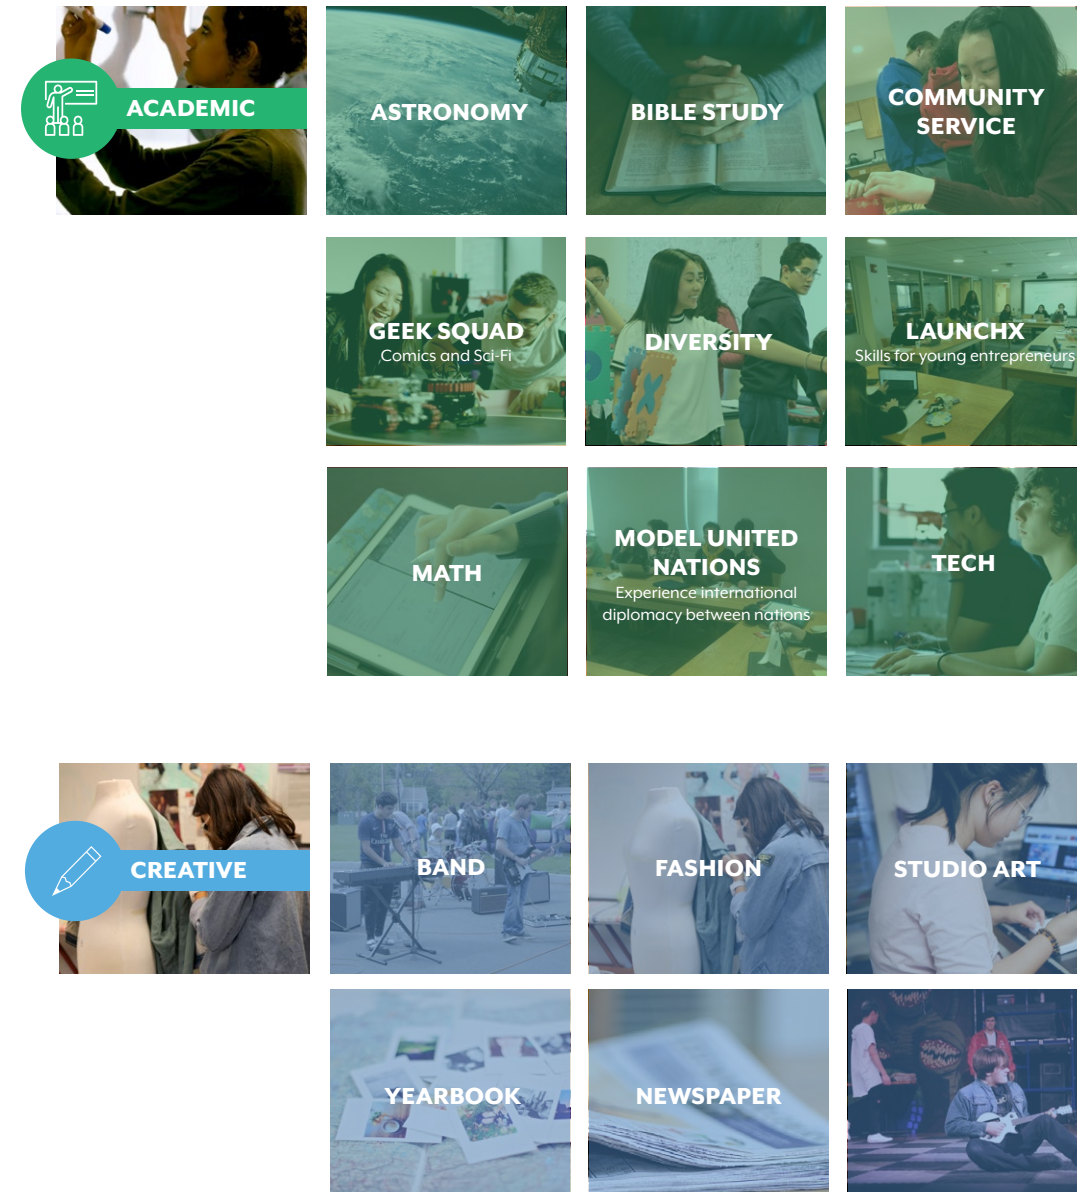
ACADEMIC

ASTRONOMY

BIBLE STUDY

COMMUNITY SERVICE

GEEK SQUAD
Comics and Sci-Fi

DIVERSITY

LAUNCHX
Skills for young entrepreneurs

MATH

MODEL UNITED NATIONS
Experience international diplomacy between nations

TECH

CREATIVE

BAND

FASHION

STUDIO ART

YEARBOOK

NEWSPAPER